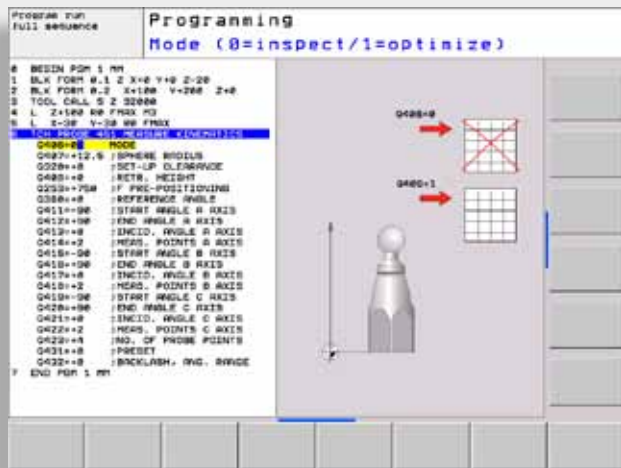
Program run full sequence

Programming

Mode (0=inspect/1=optimize)

0 BEGIN PGM 1 MM
1 BLK FORM 0.1 Z X+0 Y+0 Z-20
2 BLK FORM 0.2 X+100 Y+100 Z+0
3 TOOL CALL 5 Z S2000
4 L Z+100 R0 FMAX M3
5 L X-30 Y-30 R0 FMAX
6 TCH PROBE 451 MEASURE KINEMATICS
Q406=+0 ;MODE
Q407=+12.5 ;SPHERE RADIUS
Q320=+0 ;SET-UP CLEARANCE
Q408=+0 ;RETR. HEIGHT
Q253=+750 ;F PRE-POSITIONING
Q380=+0 ;REFERENCE ANGLE
Q411=-90 ;START ANGLE A AXIS
Q412=+90 ;END ANGLE A AXIS
Q413=+0 ;INCID. ANGLE A AXIS
Q414=+2 ;MEAS. POINTS A AXIS
Q415=-90 ;START ANGLE B AXIS
Q416=+90 ;END ANGLE B AXIS
Q417=+0 ;INCID. ANGLE B AXIS
Q418=+2 ;MEAS. POINTS B AXIS
Q419=-90 ;START ANGLE C AXIS
Q420=+90 ;END ANGLE C AXIS
Q421=+0 ;INCID. ANGLE C AXIS
Q422=+2 ;MEAS. POINTS C AXIS
Q423=+4 ;NO. OF PROBE POINTS
Q431=+0 ;PRESET
Q432=+0 ;BACKLASH, ANG. RANGE
7 END PGM 1 MM

Q406=0

Q406=1